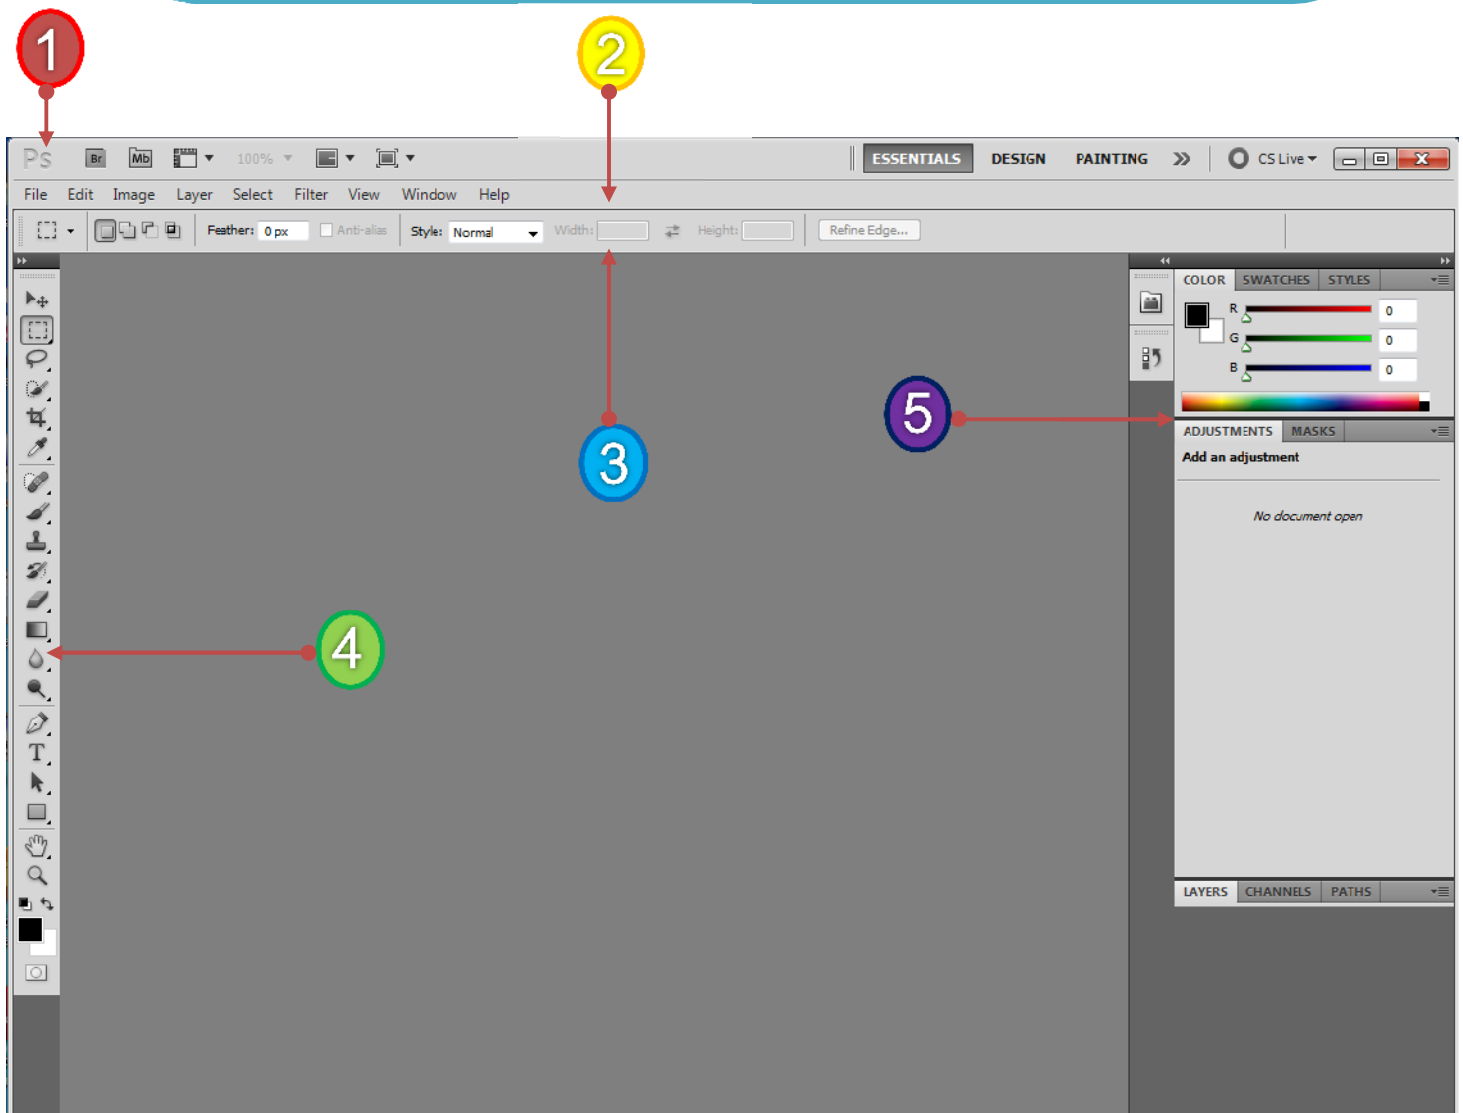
1

2

Ps Br Mb 100%

ESSENTIALS DESIGN PAINTING » CS Live

File Edit Image Layer Select Filter View Window Help

Feather: 0 px Anti-alias Style: Normal Width: Height: Refine Edge...

3

5

4

COLOR SWATCHES STYLES

R 0
G 0
B 0

ADJUSTMENTS MASKS

Add an adjustment

No document open

LAYERS CHANNELS PATHS

T